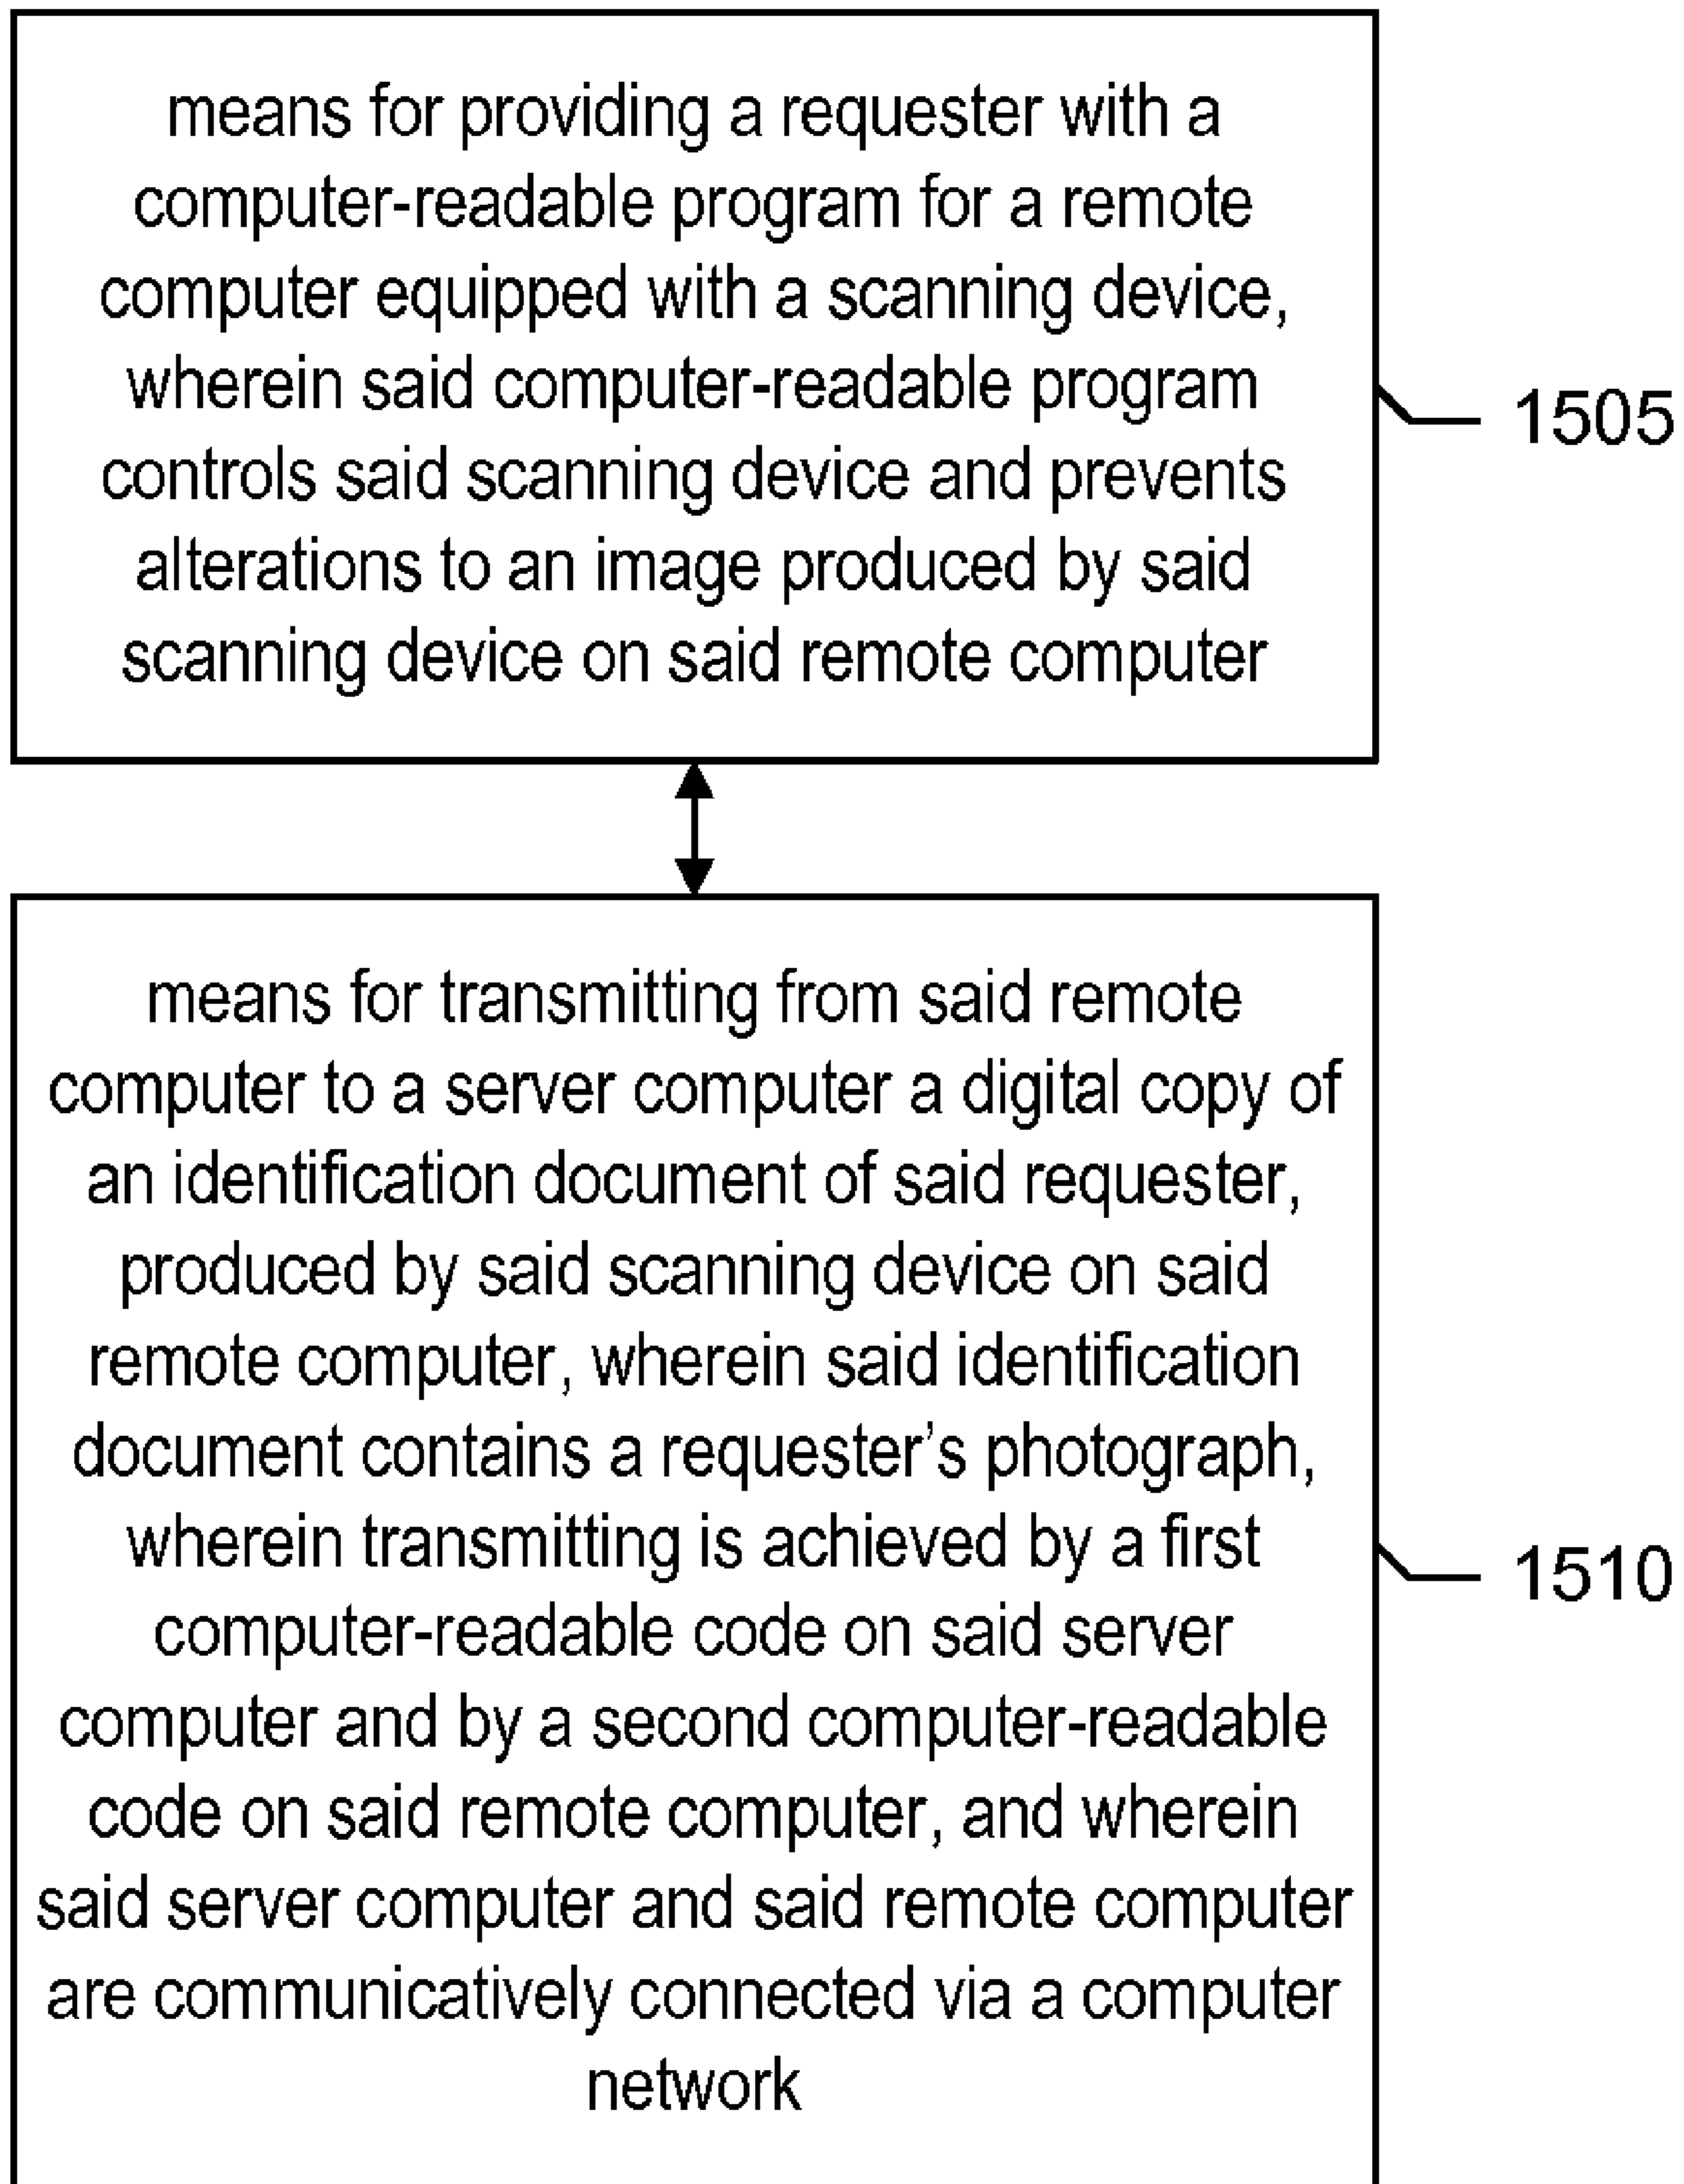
means for providing a requester with a computer-readable program for a remote computer equipped with a scanning device, wherein said computer-readable program controls said scanning device and prevents alterations to an image produced by said scanning device on said remote computer

1505

means for transmitting from said remote computer to a server computer a digital copy of an identification document of said requester, produced by said scanning device on said remote computer, wherein said identification document contains a requester's photograph, wherein transmitting is achieved by a first computer-readable code on said server computer and by a second computer-readable code on said remote computer, and wherein said server computer and said remote computer are communicatively connected via a computer network

1510